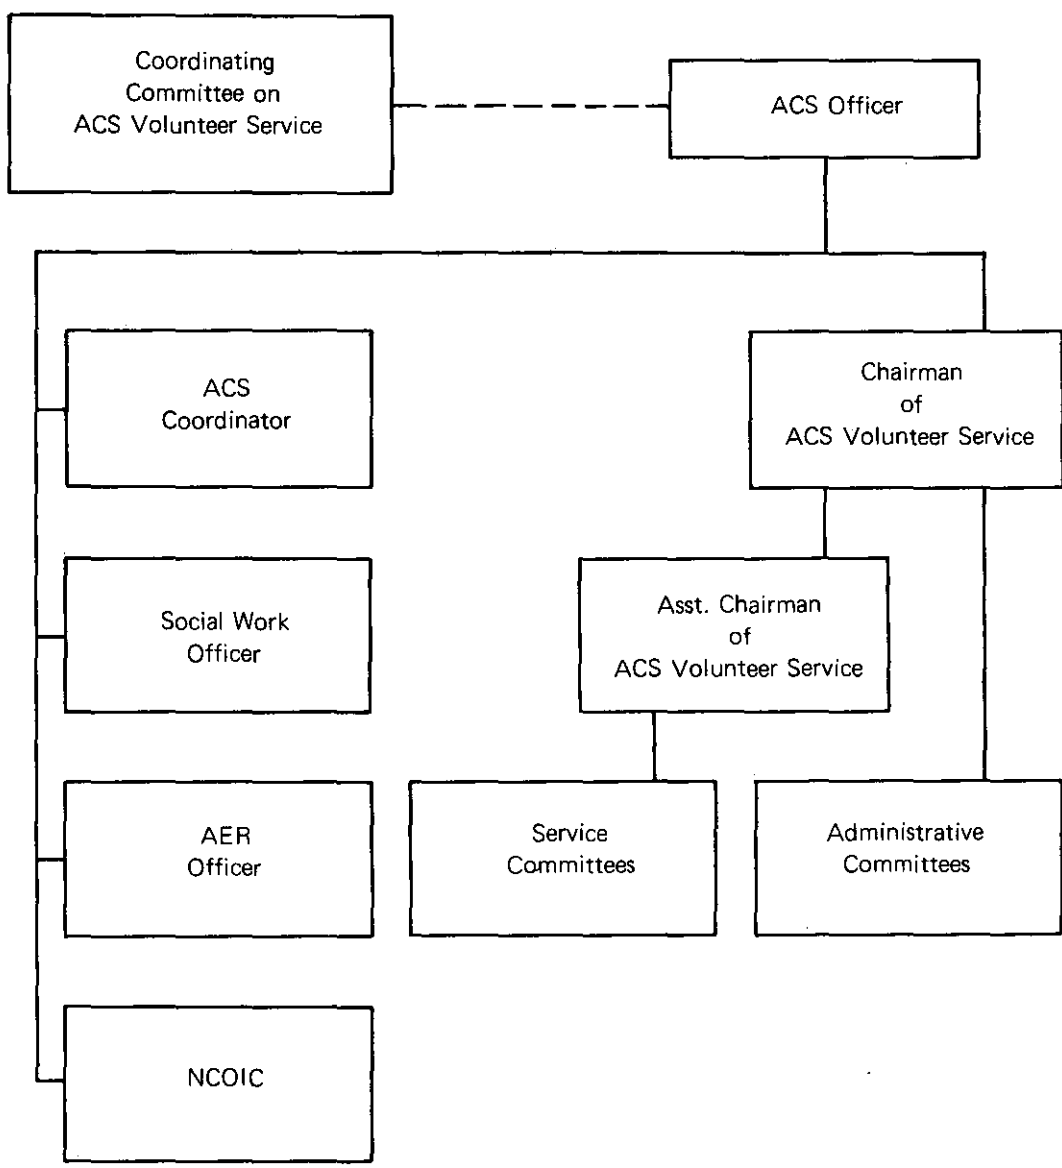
Coordinating Committee on ACS Volunteer Service

ACS Officer

ACS Coordinator

Chairman of ACS Volunteer Service

Social Work Officer

Asst. Chairman of ACS Volunteer Service

AER Officer

Service Committees

Administrative Committees

NCOIC